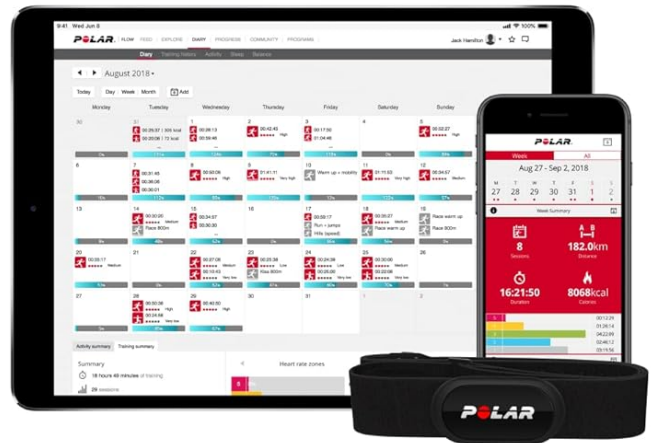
9:41 Wed Jun 6
100%

POLAR. FLOW FEED EXPLORE DIARY PROGRESS COMMUNITY PROGRAM
Jack Hamilton

Diary Training history Activity Sleep Balance

August 2018

Today Day Week Month Add

Monday Tuesday Wednesday Thursday Friday Saturday Sunday

30 31 1 2 3 4 5

00:35:37 | 506 kcal
00:29:39 | 72 kcal
00:09:13
00:42:45 High
00:17:50
21:00:46
00:32:27

6 7 8 9 10 11 12

00:31:45
00:24:49
00:00:09 High
01:41:11 Very high
Warm up + mobility
01:11:53 High
00:34:47 Medium

13 14 15 16 17 18 19

00:00:00 Medium
Race 800m
00:34:57
00:55:17
Run + jumps
Hills (speed)
00:20:27
Race warm up
Race warm up

20 21 22 23 24 25 26

00:35:17 Medium
00:07:09
00:10:43
00:32:51 Low
Easy 800m
00:24:09 Low
00:42:49
00:04:44 High

27 28 29 30 31 1 2

00:30:00 High
00:30:22 Very low
00:40:50 Very high

Activity summary Training summary

Summary
18 hours 40 minutes of training
29 sessions

Heart rate zones

POLAR

Week All

Aug 27 - Sep 2, 2018

M T W T F S S
27 28 29 30 31 1 2

Week Summary

8
Sessions

182.0km
Distance

16:21:50
Duration

8068kcal
Calories

00:13:29
03:28:14
01:07:55
09:45:02
02:15:16

POLAR